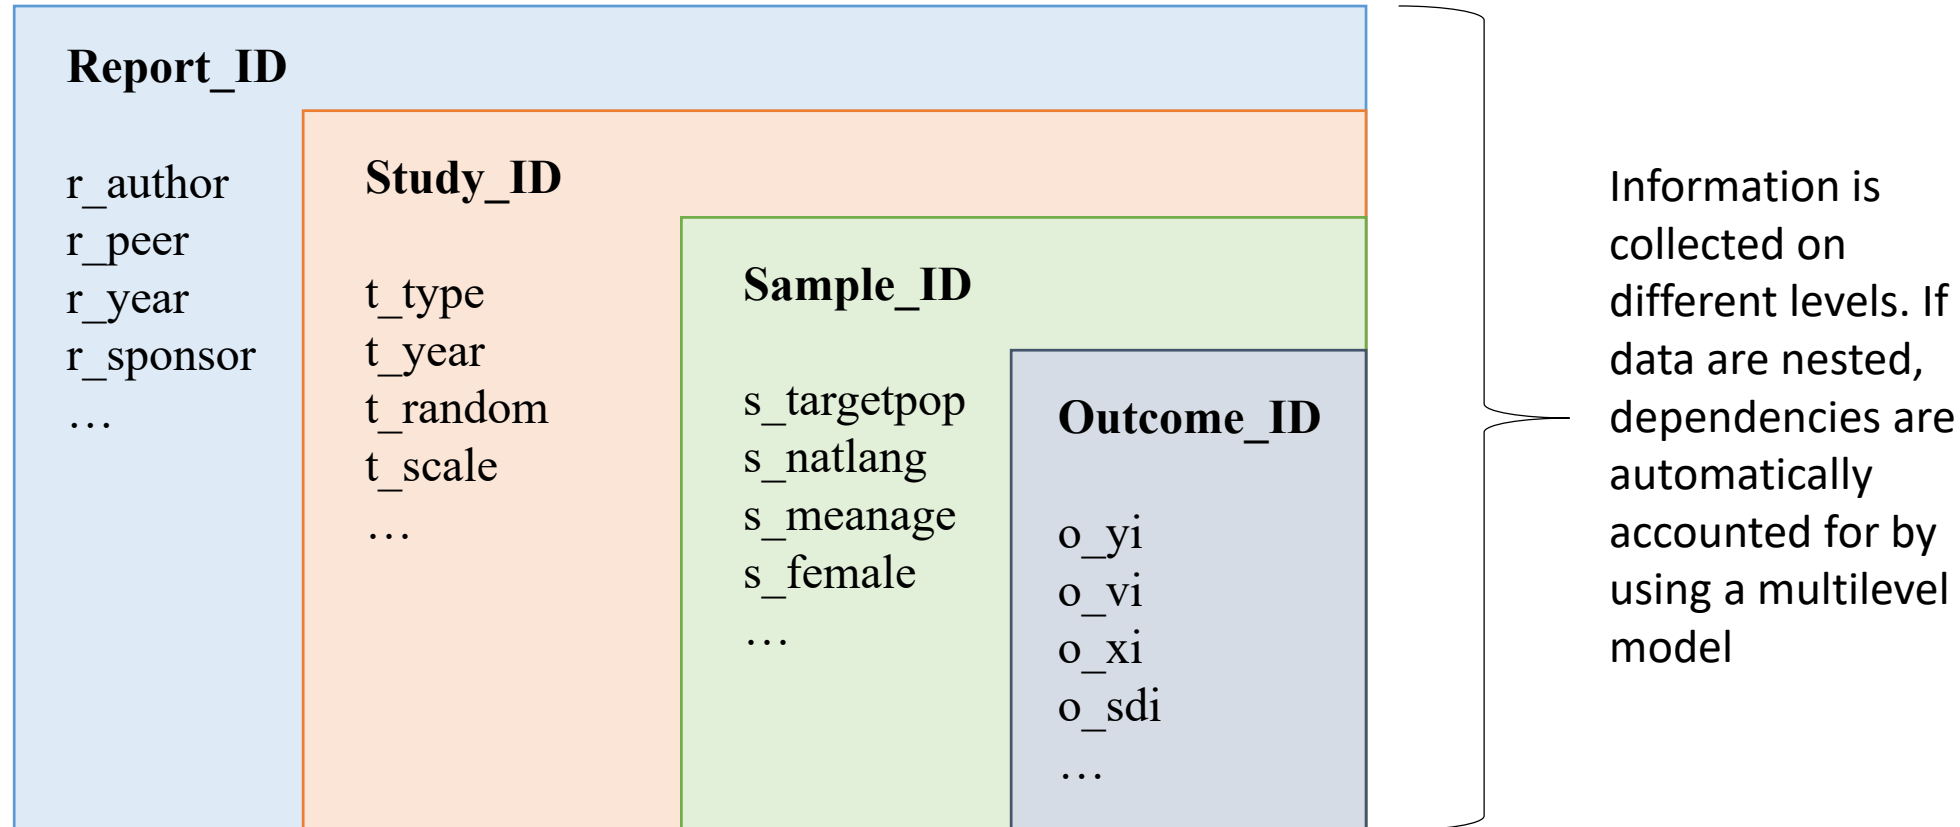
Report_ID

r_author
r_peer
r_year
r_sponsor
…

Study_ID

t_type
t_year
t_random
t_scale
…

Sample_ID

s_targetpop
s_natlang
s_meanage
s_female
…

Outcome_ID

o_yi
o_vi
o_xi
o_sdi
…

Information is collected on different levels. If data are nested, dependencies are automatically accounted for by using a multilevel model